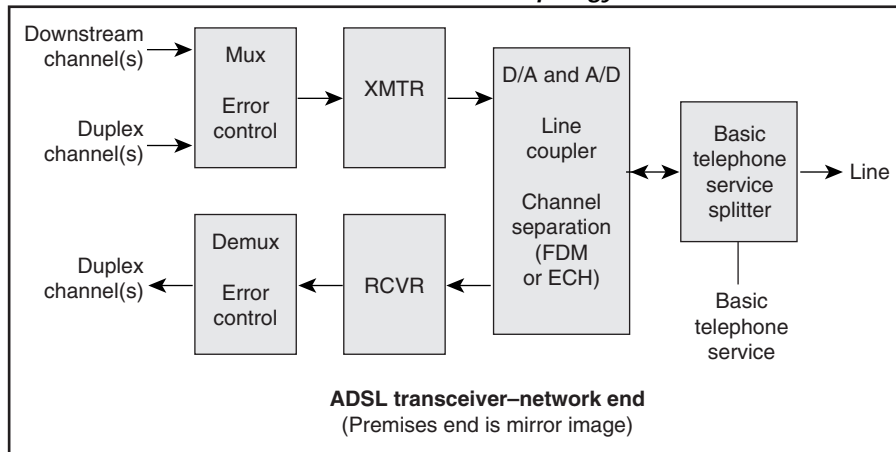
Downstream channel(s)

Duplex channel(s)

Mux

Error control

XMTR

D/A and A/D

Line coupler

Channel separation (FDM or ECH)

Basic telephone service splitter

Line

Duplex channel(s)

Demux

Error control

RCVR

Basic telephone service

ADSL transceiver–network end
(Premises end is mirror image)